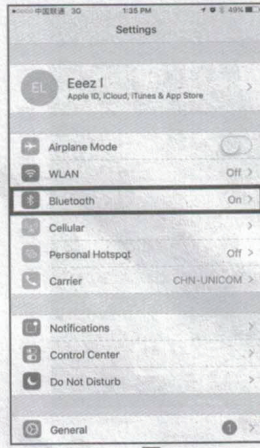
●●●○○ 中国联通 3G 1:35 PM 49%

Settings

EL Eeez I
Apple ID, iCloud, iTunes & App Store

Airplane Mode

WLAN Off

Bluetooth On

Cellular

Personal Hotspqt Off

Carrier CHN-UNICOM

Notifications

Control Center

Do Not Disturb

General 1